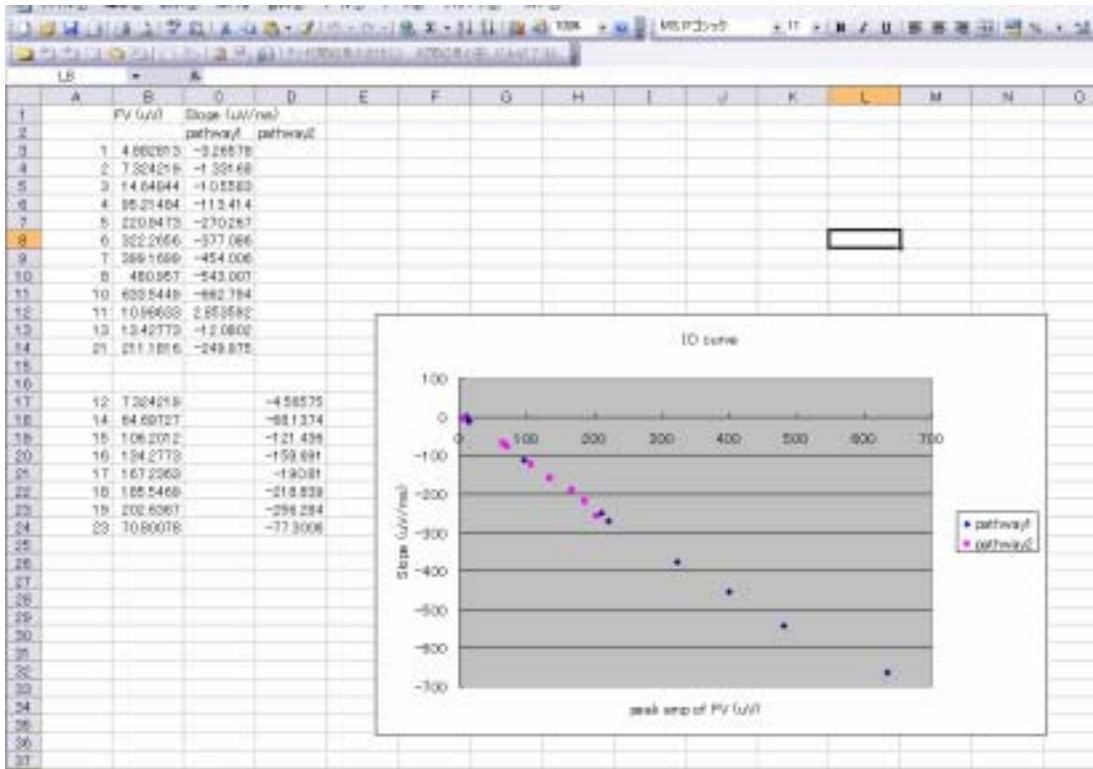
L8

| | A | B | C | D | E | F | G | H | I | J | K | L | M | N | O |
|---|---|---|---|---|---|---|---|---|---|---|---|---|---|---|---|
| 1 | | FV (uV) | Slope (uV/ms) | | | | | | | | | | | | |
| 2 | | | pathway1 | pathway2 | | | | | | | | | | | |
| 3 | 1 | 4.882813 | -3.26578 | | | | | | | | | | | | |
| 4 | 2 | 7.324219 | -1.33168 | | | | | | | | | | | | |
| 5 | 3 | 14.64844 | -1.05583 | | | | | | | | | | | | |
| 6 | 4 | 95.21484 | -113.414 | | | | | | | | | | | | |
| 7 | 5 | 220.8473 | -270.267 | | | | | | | | | | | | |
| 8 | 6 | 322.2656 | -377.086 | | | | | | | | | | | | |
| 9 | 7 | 399.1699 | -454.006 | | | | | | | | | | | | |
| 10 | 8 | 480.957 | -543.007 | | | | | | | | | | | | |
| 11 | 10 | 633.5449 | -662.784 | | | | | | | | | | | | |
| 12 | 11 | 10.98633 | 2.853592 | | | | | | | | | | | | |
| 13 | 13 | 13.42773 | -12.0802 | | | | | | | | | | | | |
| 14 | 21 | 211.1816 | -249.875 | | | | | | | | | | | | |
| 15 | | | | | | | | | | | | | | | |
| 16 | | | | | | | | | | | | | | | |
| 17 | 12 | 7.324219 | | -4.58575 | | | | | | | | | | | |
| 18 | 14 | 64.69727 | | -68.1374 | | | | | | | | | | | |
| 19 | 15 | 106.2012 | | -121.436 | | | | | | | | | | | |
| 20 | 16 | 134.2773 | | -159.691 | | | | | | | | | | | |
| 21 | 17 | 167.2363 | | -190.81 | | | | | | | | | | | |
| 22 | 18 | 185.5469 | | -218.839 | | | | | | | | | | | |
| 23 | 19 | 202.6367 | | -256.284 | | | | | | | | | | | |
| 24 | 23 | 70.80078 | | -77.3006 | | | | | | | | | | | |

IO curve

100
0
-100
-200
-300
-400
-500
-600
-700
0 100 200 300 400 500 600 700

Slope (uV/ms)

peak amp of FV (uV)

pathway1
pathway2